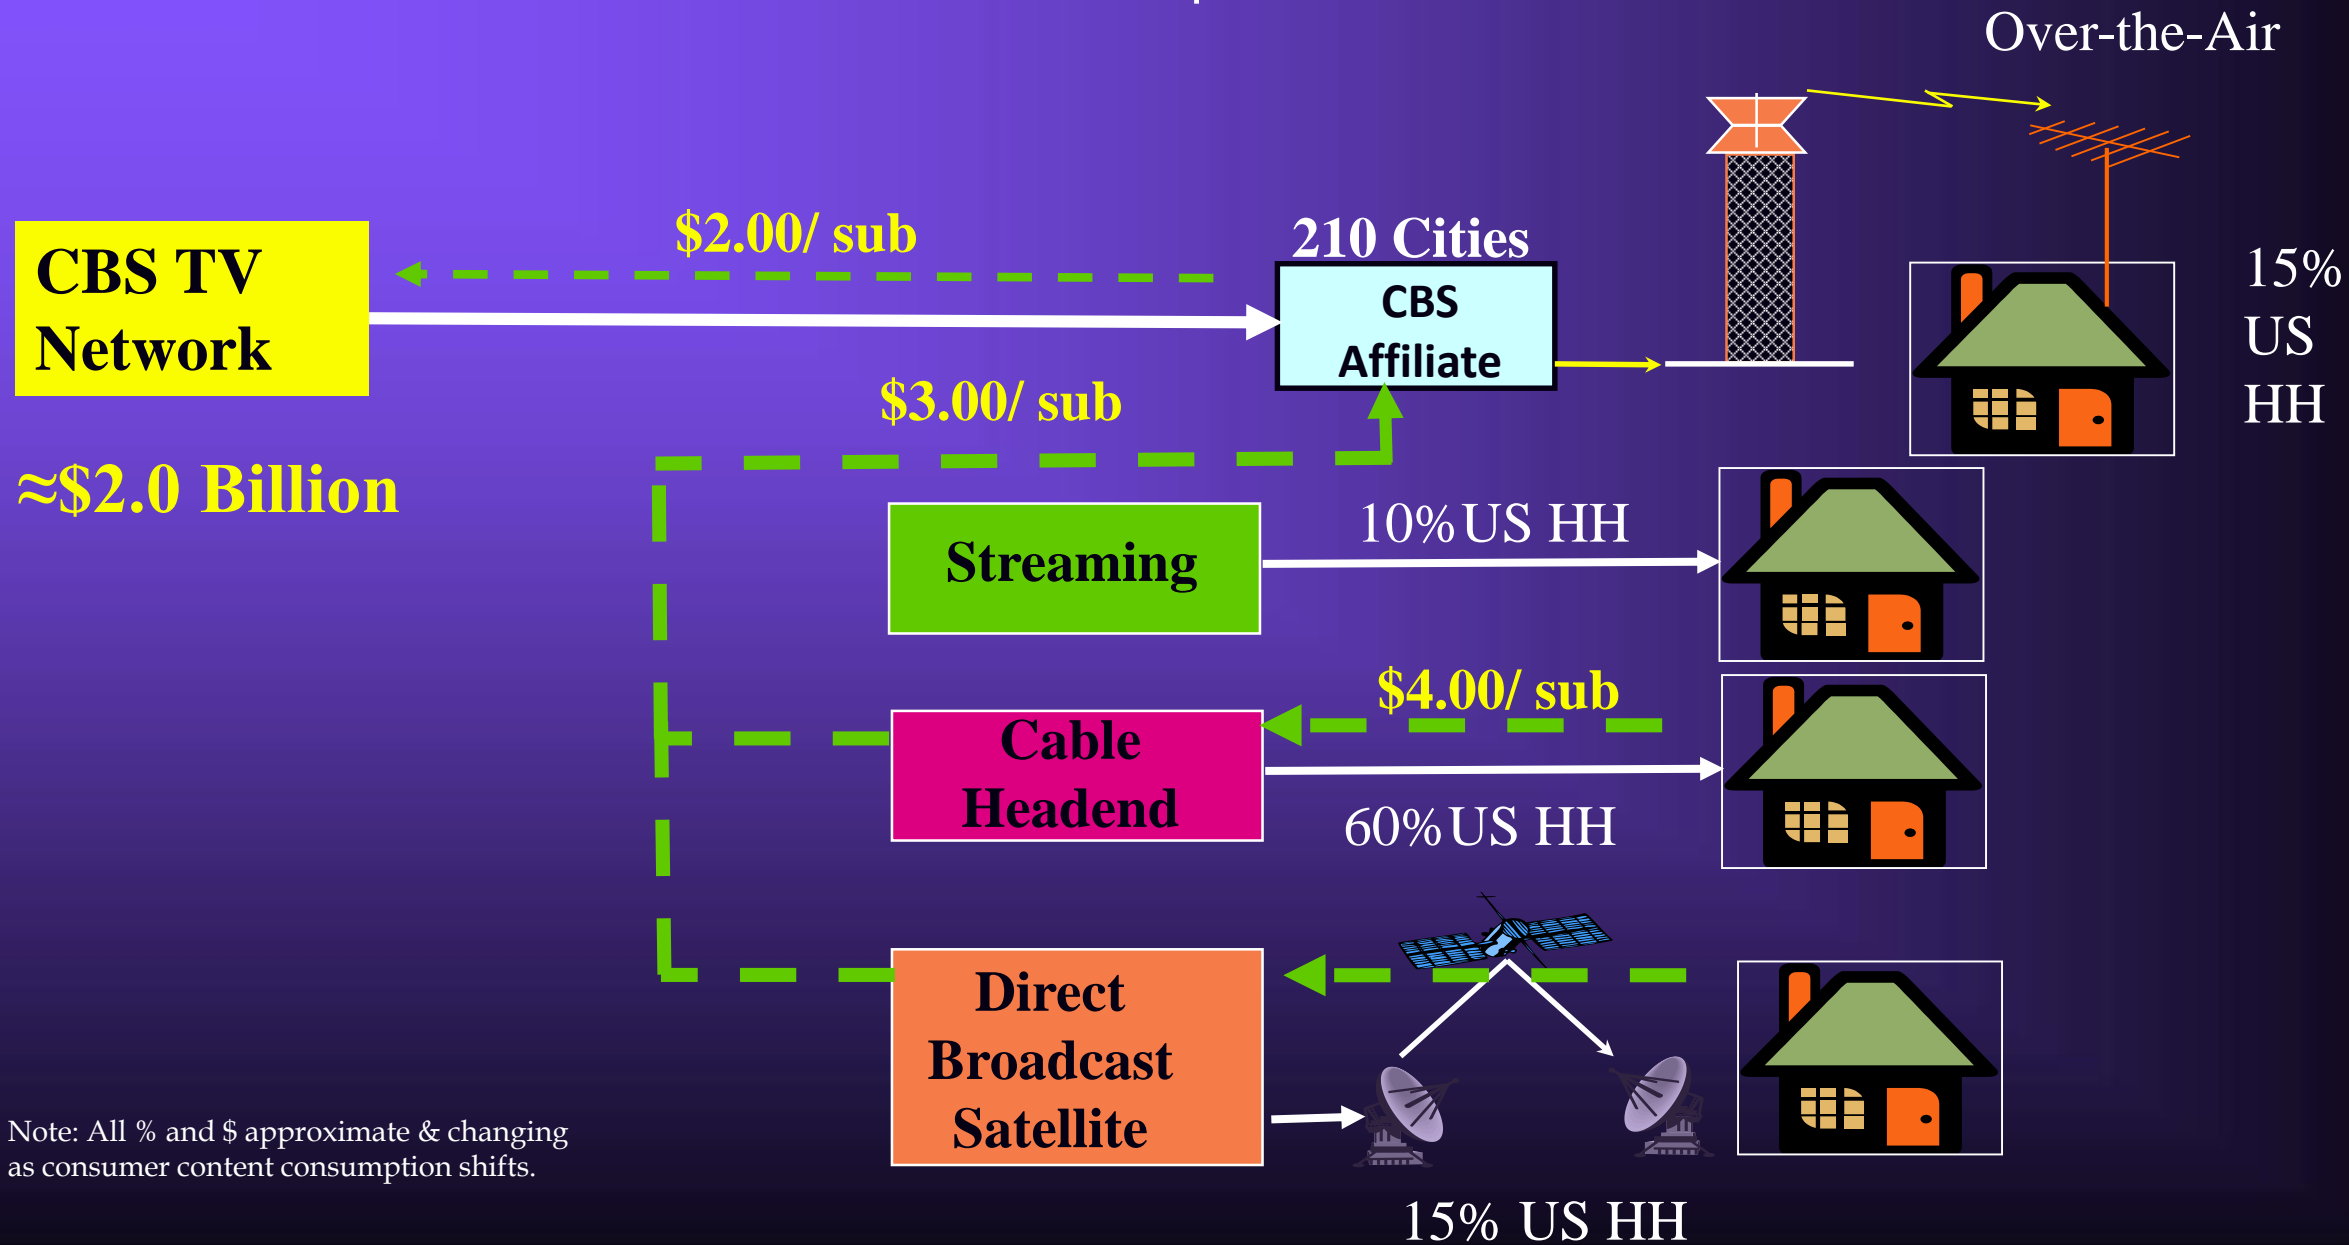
Over-the-Air

CBS TV Network

$2.00/ sub

210 Cities

CBS Affiliate

15% US HH

$3.00/ sub

≈$2.0 Billion

Streaming

10% US HH

$4.00/ sub

Cable Headend

60% US HH

Direct Broadcast Satellite

Note: All % and $ approximate & changing as consumer content consumption shifts.

15% US HH